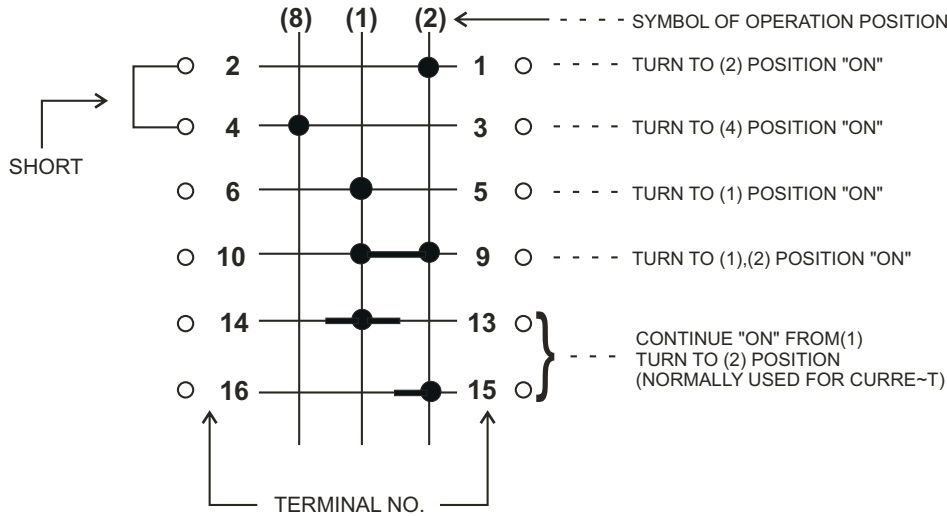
(8) (1) (2)

SYMBOL OF OPERATION POSITION

SHORT

2 1 TURN TO (2) POSITION "ON"

4 3 TURN TO (4) POSITION "ON"

6 5 TURN TO (1) POSITION "ON"

10 9 TURN TO (1),(2) POSITION "ON"

14 13

16 15

CONTINUE "ON" FROM(1) TURN TO (2) POSITION (NORMALLY USED FOR CURRE~T)

TERMINAL NO.